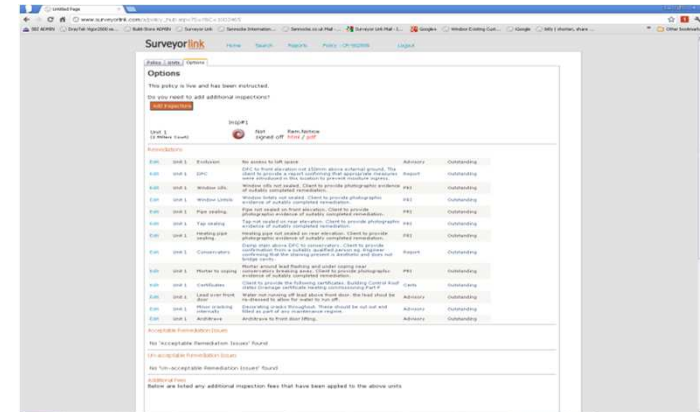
Untitled Page

www.surveyorlink.com/policy_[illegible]

Surveyorlink Home Search Reports Policy - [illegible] Logout

Policy | Units | Options

Options

This policy is live and has been instructed.

Do you need to add additional inspections?

Add Inspection

Insp#1

Unit 1 Not signed off Rem.Notice Html / pdf

Remediations

| | | | | | |
|---|---|---|---|---|---|
| Edit | Unit 1 | Exclusion | No access to loft space | Advisory | Outstanding |
| Edit | Unit 1 | DPC | DPC to front elevation not 150mm above external ground. The client to provide a report confirming that appropriate measures were introduced in this location to prevent moisture ingress. | Report | Outstanding |
| Edit | Unit 1 | Window sills | Window sills not sealed. Client to provide photographic evidence of suitably completed remediation. | PB1 | Outstanding |
| Edit | Unit 1 | Window Lintels | Window lintels not sealed. Client to provide photographic evidence of suitably completed remediation. | PB1 | Outstanding |
| Edit | Unit 1 | Pipe sealing | Pipe not sealed on front elevation. Client to provide photographic evidence of suitably completed remediation. | PB1 | Outstanding |
| Edit | Unit 1 | Tap sealing | Tap not sealed on rear elevation. Client to provide photographic evidence of suitably completed remediation. | PB1 | Outstanding |
| Edit | Unit 1 | Heating pipe sealing | Heating pipe not sealed on rear elevation. Client to provide photographic evidence of suitably completed remediation. | PB1 | Outstanding |
| Edit | Unit 1 | Conservatory | Damp stain above DPC to conservatory. Client to provide confirmation from a suitably qualified person eg. Engineer confirming that the staining present is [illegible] and does not bridge cavity. | Report | Outstanding |
| Edit | Unit 1 | Mortar to coping | Mortar around lead flashing and under coping rear conservatory breaking away. Client to provide photographic evidence of suitably completed remediation. | PB1 | Outstanding |
| Edit | Unit 1 | Certificates | Client to provide the following certificates. Building Control final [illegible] certificate heating commissioning Part P | Certs | Outstanding |
| Edit | Unit 1 | Lead over front door | Water run running off lead above front door, the lead should be re-dressed to allow for water to run off. | Advisory | Outstanding |
| Edit | Unit 1 | Minor cracking internally | Decorating cracks throughout. These should be cut out and filled as part of any maintenance regime. | Advisory | Outstanding |
| Edit | Unit 1 | Architrave | Architrave to front door lifting. | Advisory | Outstanding |

Acceptable Remediation Issues

No "Acceptable Remediation Issues" found

Un-acceptable Remediation Issues

No "Un-acceptable Remediation Issues" found

Additional Fees

Below are listed any additional inspection fees that have been applied to the above units